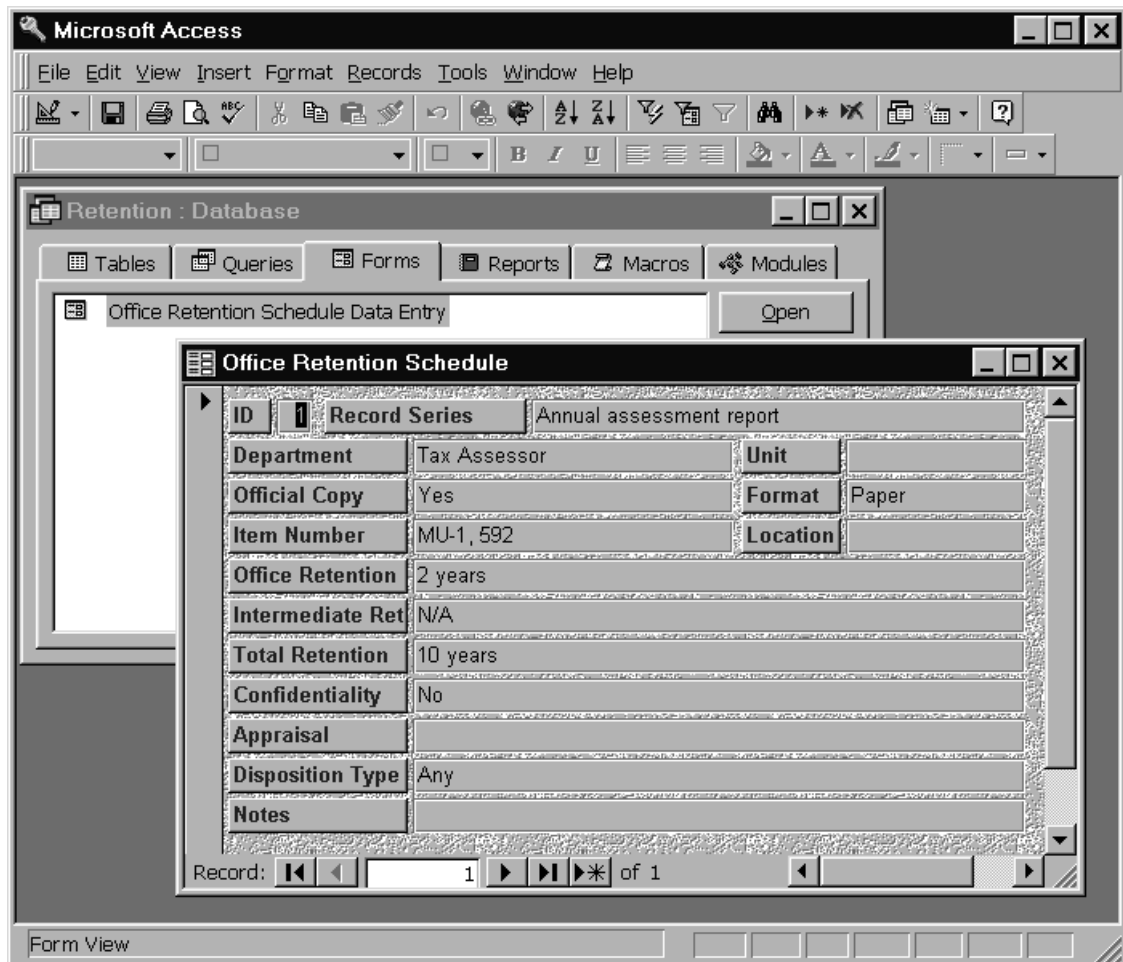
Microsoft Access

File Edit View Insert Format Records Tools Window Help

Retention : Database

Tables Queries Forms Reports Macros Modules

Office Retention Schedule Data Entry

Open

Office Retention Schedule

ID 1 Record Series Annual assessment report

Department Tax Assessor Unit

Official Copy Yes Format Paper

Item Number MU-1, 592 Location

Office Retention 2 years

Intermediate Ret N/A

Total Retention 10 years

Confidentiality No

Appraisal

Disposition Type Any

Notes

Record: 1 of 1

Form View